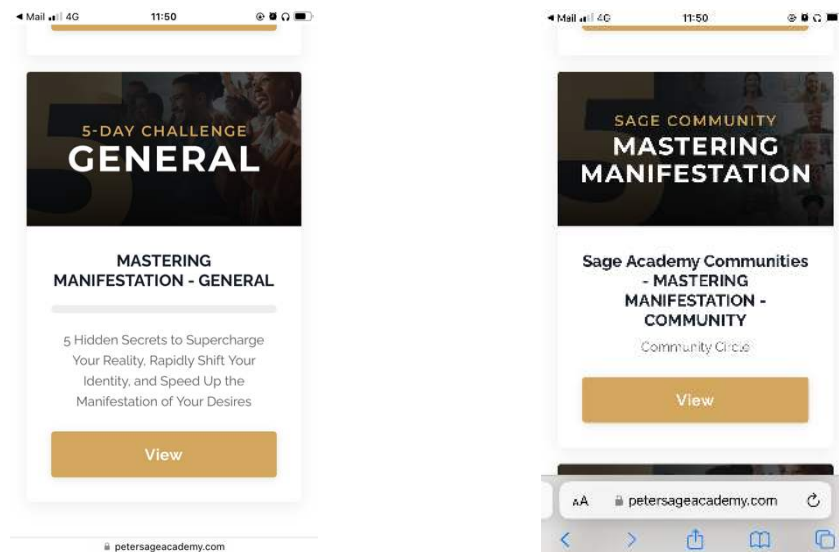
◂ Mail 4G 11:50

5-DAY CHALLENGE
GENERAL

MASTERING MANIFESTATION - GENERAL

5 Hidden Secrets to Supercharge Your Reality, Rapidly Shift Your Identity, and Speed Up the Manifestation of Your Desires

View

petersageacademy.com

◂ Mail 4G 11:50

SAGE COMMUNITY
MASTERING
MANIFESTATION

Sage Academy Communities - MASTERING MANIFESTATION - COMMUNITY

Community Circle

View

AA petersageacademy.com